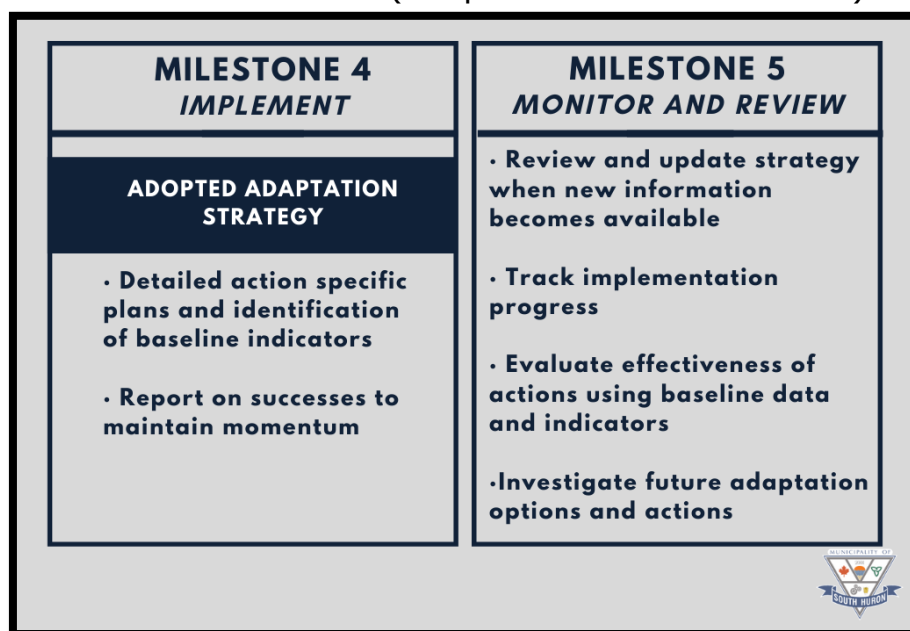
MILESTONE 4
IMPLEMENT

ADOPTED ADAPTATION STRATEGY

· Detailed action specific plans and identification of baseline indicators

· Report on successes to maintain momentum

MILESTONE 5
MONITOR AND REVIEW

· Review and update strategy when new information becomes available

· Track implementation progress

· Evaluate effectiveness of actions using baseline data and indicators

·Investigate future adaptation options and actions

MUNICIPALITY OF
SOUTH HURON